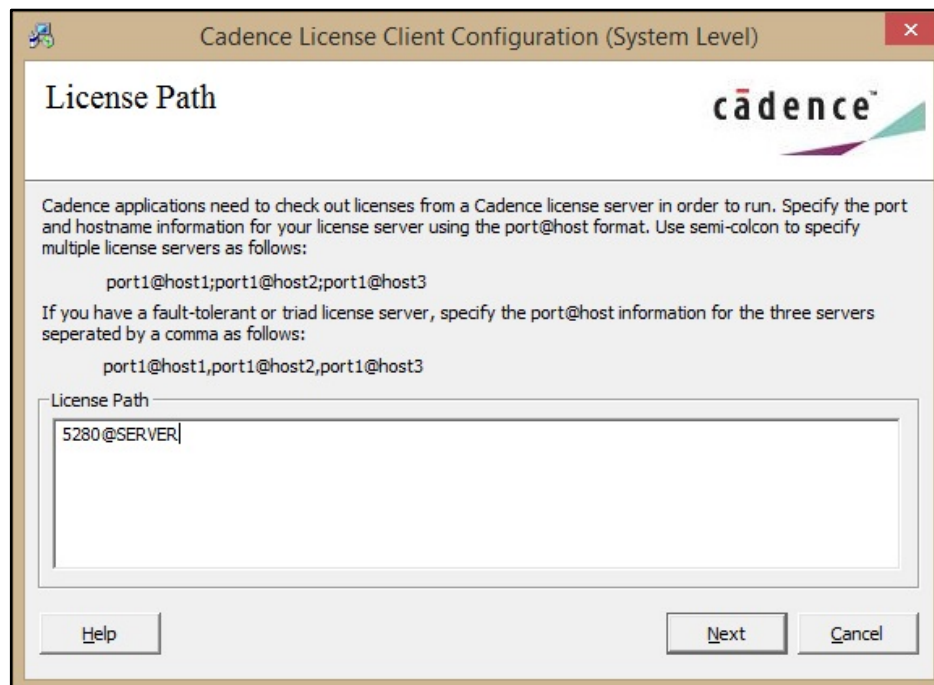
Cadence License Client Configuration (System Level)

License Path

cādence

Cadence applications need to check out licenses from a Cadence license server in order to run. Specify the port and hostname information for your license server using the port@host format. Use semi-colcon to specify multiple license servers as follows:

port1@host1;port1@host2;port1@host3

If you have a fault-tolerant or triad license server, specify the port@host information for the three servers seperated by a comma as follows:

port1@host1,port1@host2,port1@host3

License Path

5280@SERVER

Help

Next

Cancel